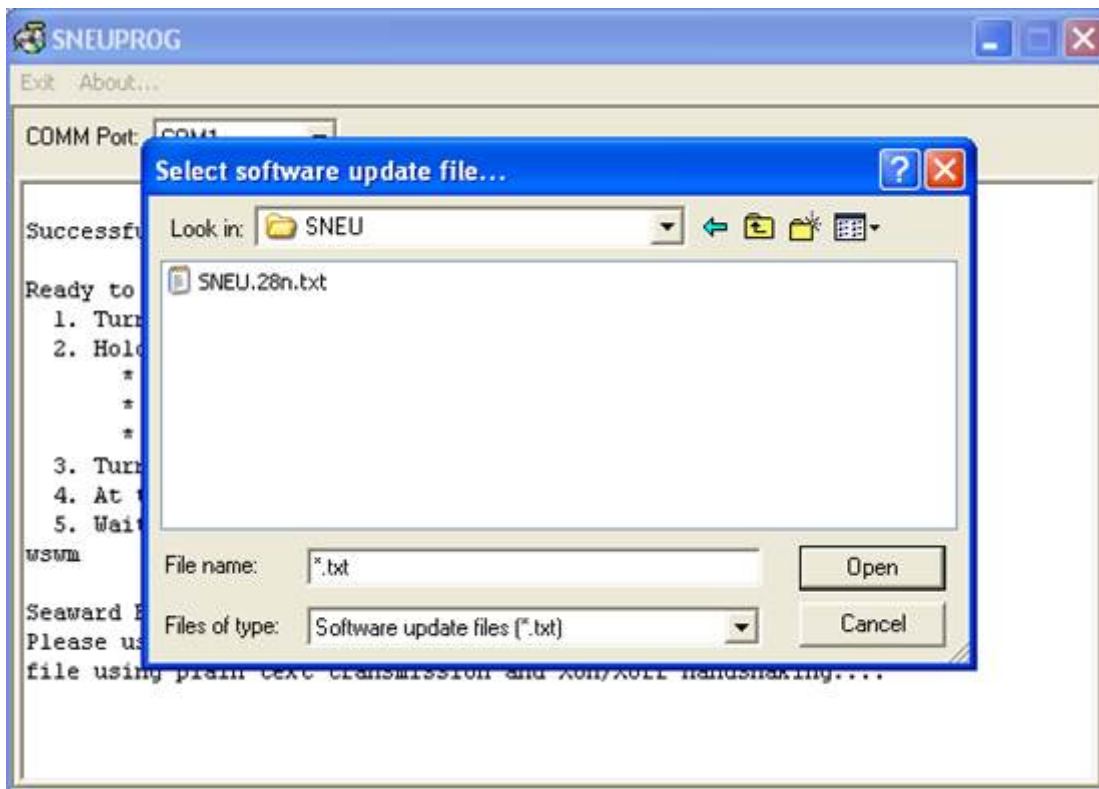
SNEUPROG

Exit About...

COMM Port: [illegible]

Successfu

Ready to
1. Turn
2. Hold
*
*
*
3. Turn
4. At t
5. Wait
wswm

Seaward E
Please us
file using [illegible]

Select software update file...

Look in: SNEU

SNEU.28n.txt

File name: *.txt

Open

Files of type: Software update files (*.txt)

Cancel